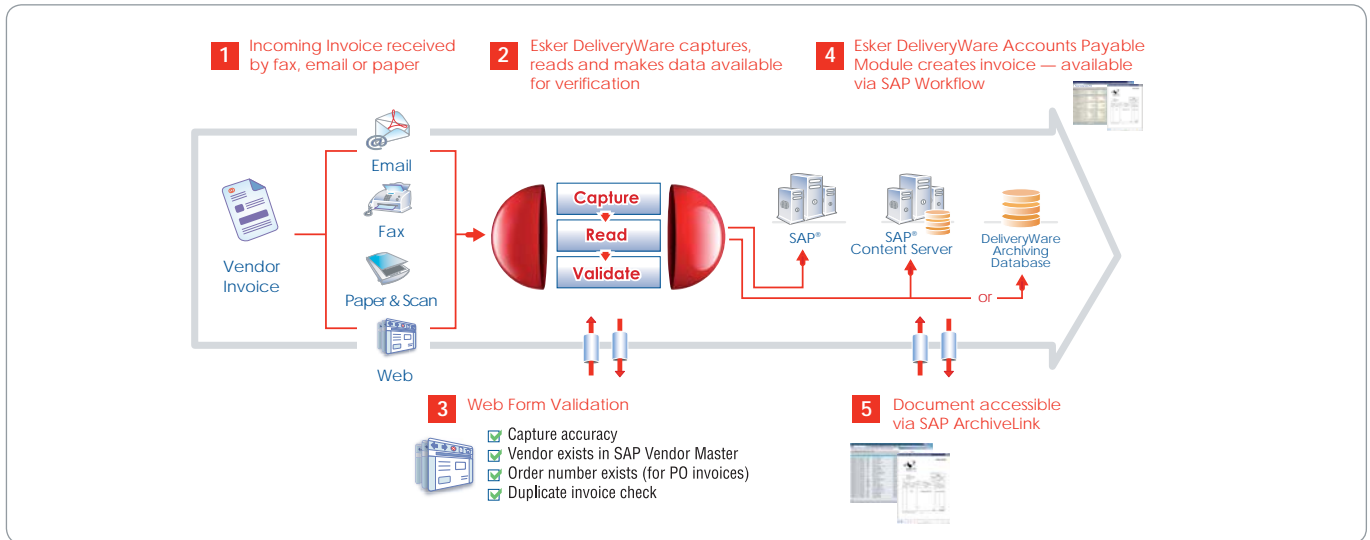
1 Incoming Invoice received by fax, email or paper

2 Esker DeliveryWare captures, reads and makes data available for verification

4 Esker DeliveryWare Accounts Payable Module creates invoice — available via SAP Workflow

Vendor Invoice

Email

Fax

Paper & Scan

Web

Capture

Read

Validate

SAP®

SAP® Content Server

DeliveryWare Archiving Database

or

3 Web Form Validation

Capture accuracy

Vendor exists in SAP Vendor Master

Order number exists (for PO invoices)

Duplicate invoice check

5 Document accessible via SAP ArchiveLink